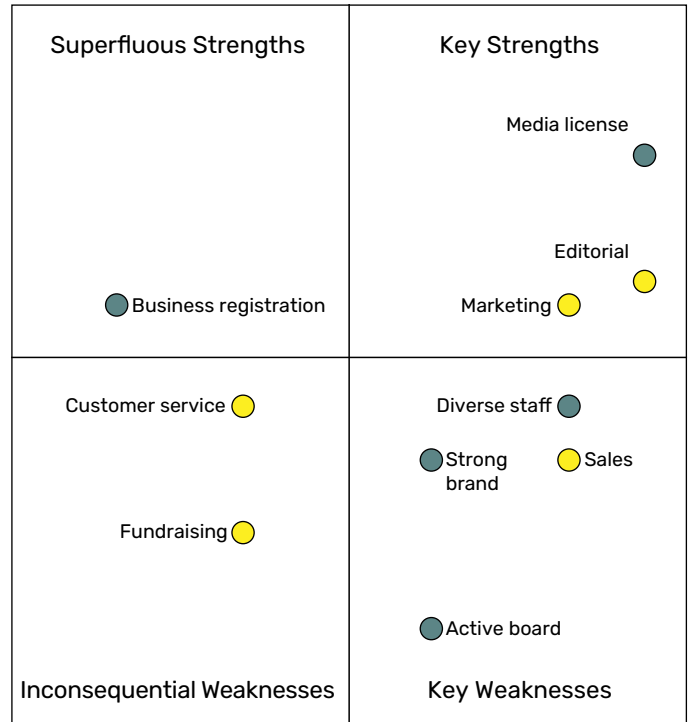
Superfluous Strengths

Key Strengths

Media license

Editorial

Business registration

Marketing

Customer service

Diverse staff

Strong brand

Sales

Fundraising

Active board

Inconsequential Weaknesses

Key Weaknesses